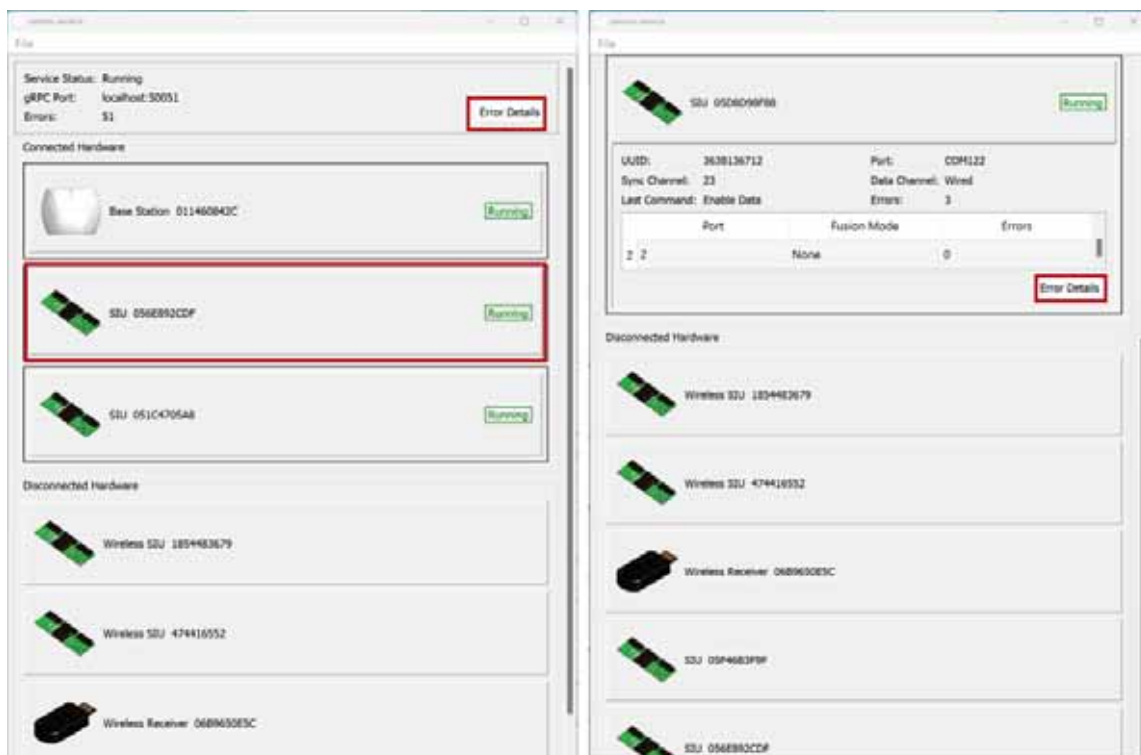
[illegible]

File

Service Status: Running
gRPC Port: localhost:50051
Errors: 51

Error Details

Connected Hardware

Base Station 011460842C

Running

SIU 056E892CDF

Running

SIU 051C4705A8

Running

Disconnected Hardware

Wireless SIU 1854483679

Wireless SIU 474416552

Wireless Receiver 06B9650E5C

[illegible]

File

SIU 05D8D99F86

Running

UUID: 3638136712
Sync Channel: 23
Last Command: Enable Data
Port: COM122
Data Channel: Wired
Errors: 3

| | Port | Fusion Mode | Errors |
|---|---|---|---|
| 2 | 2 | None | 0 |

Error Details

Disconnected Hardware

Wireless SIU 1854483679

Wireless SIU 474416552

Wireless Receiver 06B9650E5C

SIU 05F4683F9F

SIU 056E892CDF